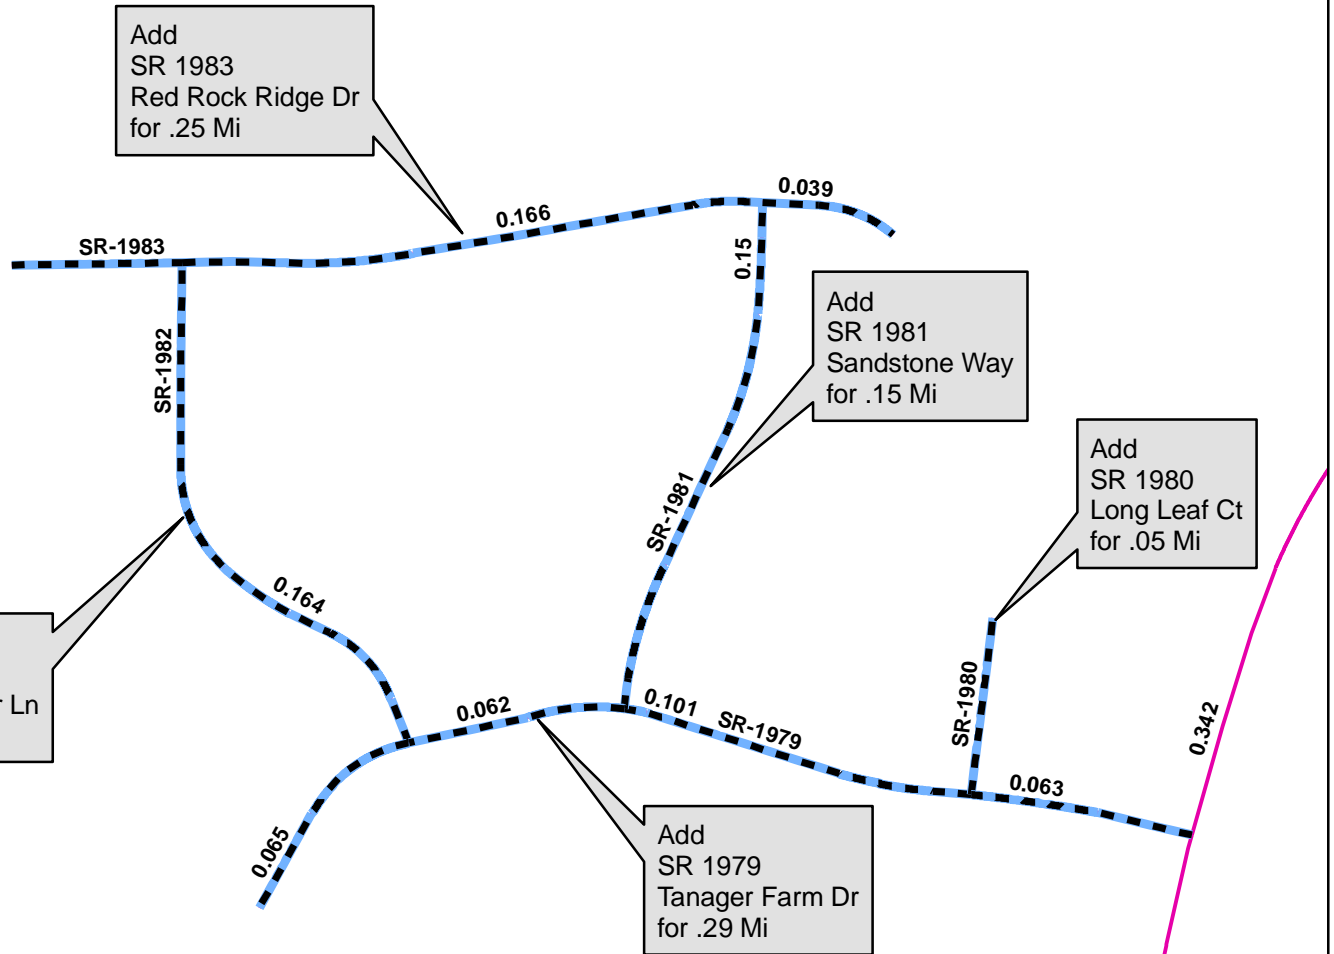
Add
SR 1983
Red Rock Ridge Dr
for .25 Mi

SR-1983

0.166

0.039

0.15

SR-1982

Add
SR 1981
Sandstone Way
for .15 Mi

Add
SR 1980
Long Leaf Ct
for .05 Mi

SR-1981

0.164

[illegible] Ln

0.062

0.101

SR-1979

SR-1980

0.063

0.342

0.065

Add
SR 1979
Tanager Farm Dr
for .29 Mi